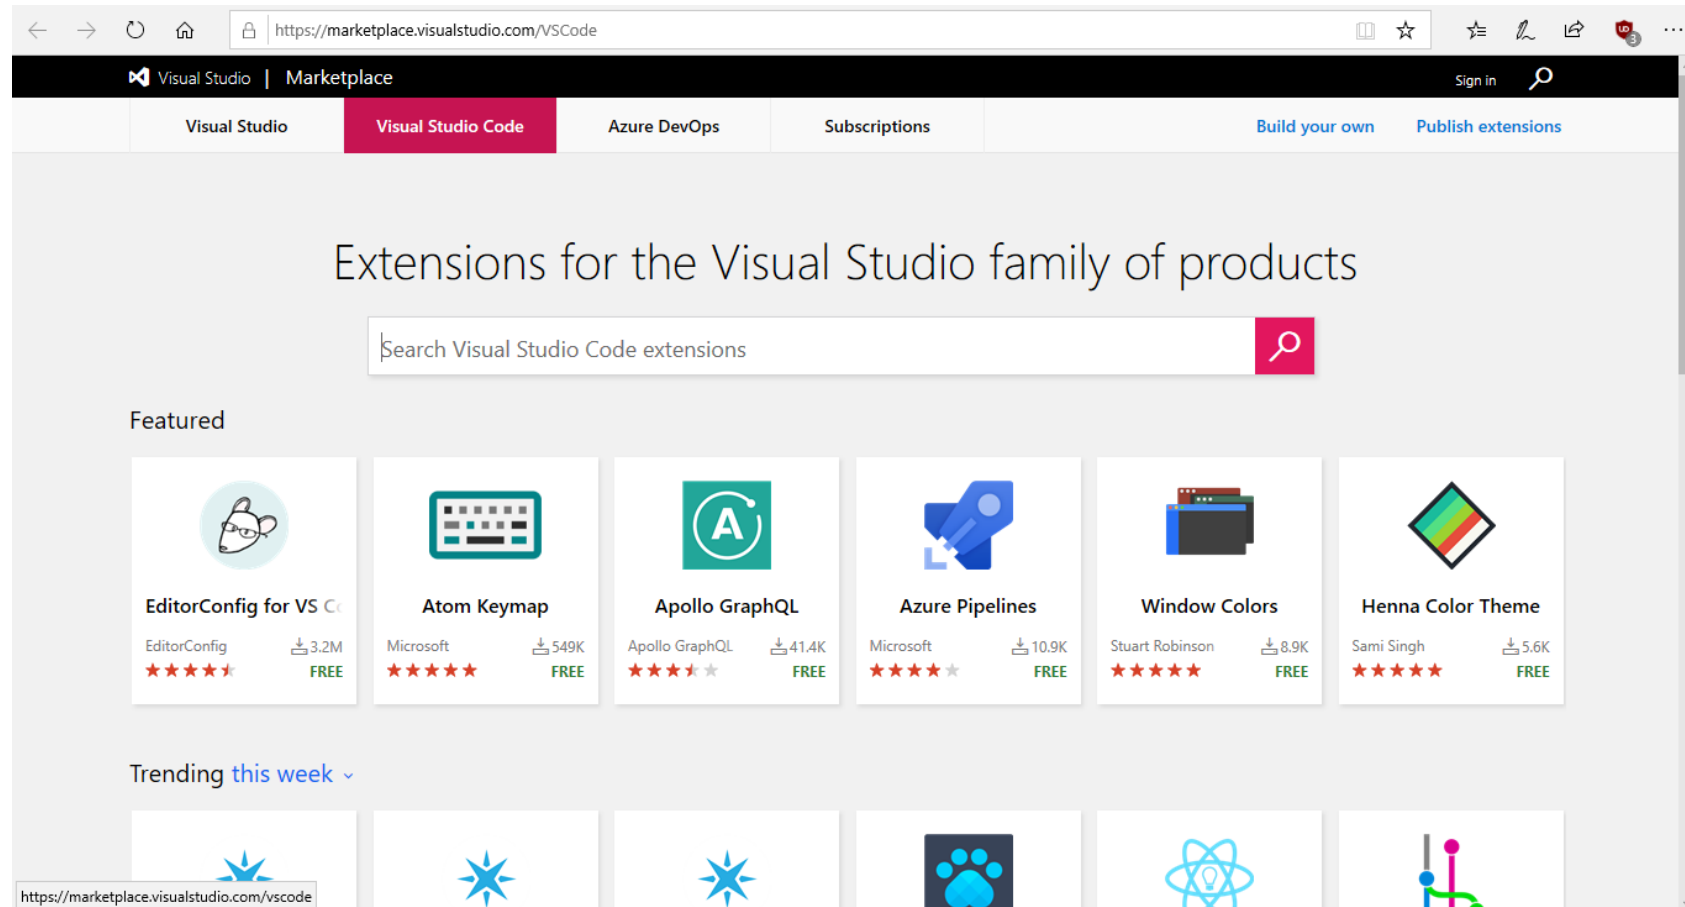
https://marketplace.visualstudio.com/VSCode

Visual Studio | Marketplace

Sign in

Visual Studio
Visual Studio Code
Azure DevOps
Subscriptions
Build your own
Publish extensions

Extensions for the Visual Studio family of products

Search Visual Studio Code extensions

Featured

EditorConfig for VS C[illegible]
EditorConfig 3.2M
FREE

Atom Keymap
Microsoft 549K
FREE

Apollo GraphQL
Apollo GraphQL 41.4K
FREE

Azure Pipelines
Microsoft 10.9K
FREE

Window Colors
Stuart Robinson 8.9K
FREE

Henna Color Theme
Sami Singh 5.6K
FREE

Trending this week

https://marketplace.visualstudio.com/vscode